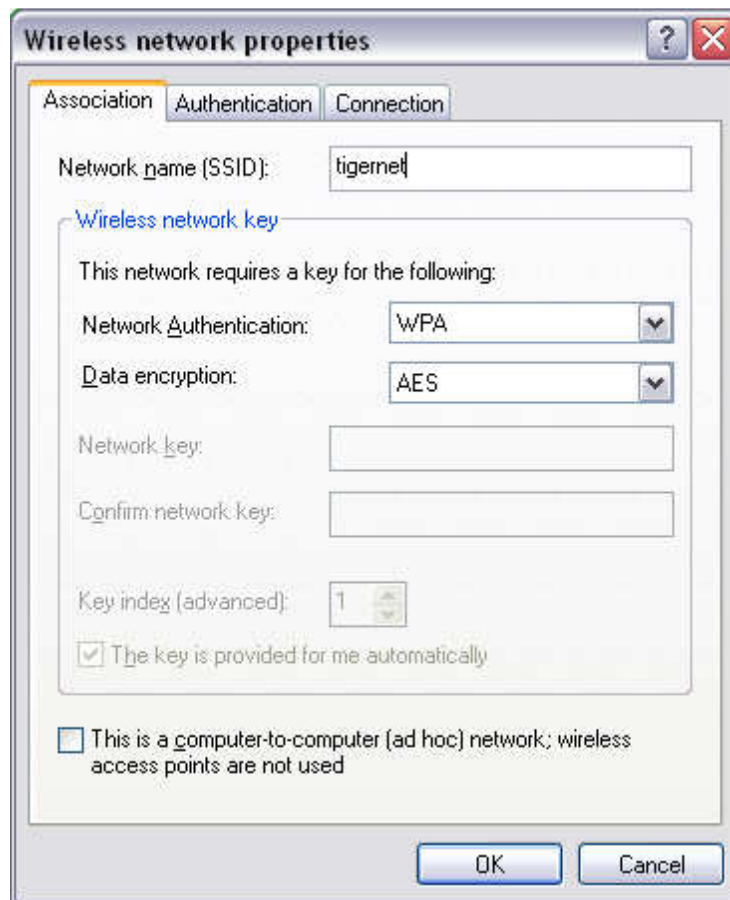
Wireless network properties

?

Association

Authentication

Connection

Network name (SSID): tigernet

Wireless network key

This network requires a key for the following:

Network Authentication: WPA

Data encryption: AES

Network key:

Confirm network key:

Key index (advanced): 1

The key is provided for me automatically

This is a computer-to-computer (ad hoc) network; wireless access points are not used

OK

Cancel